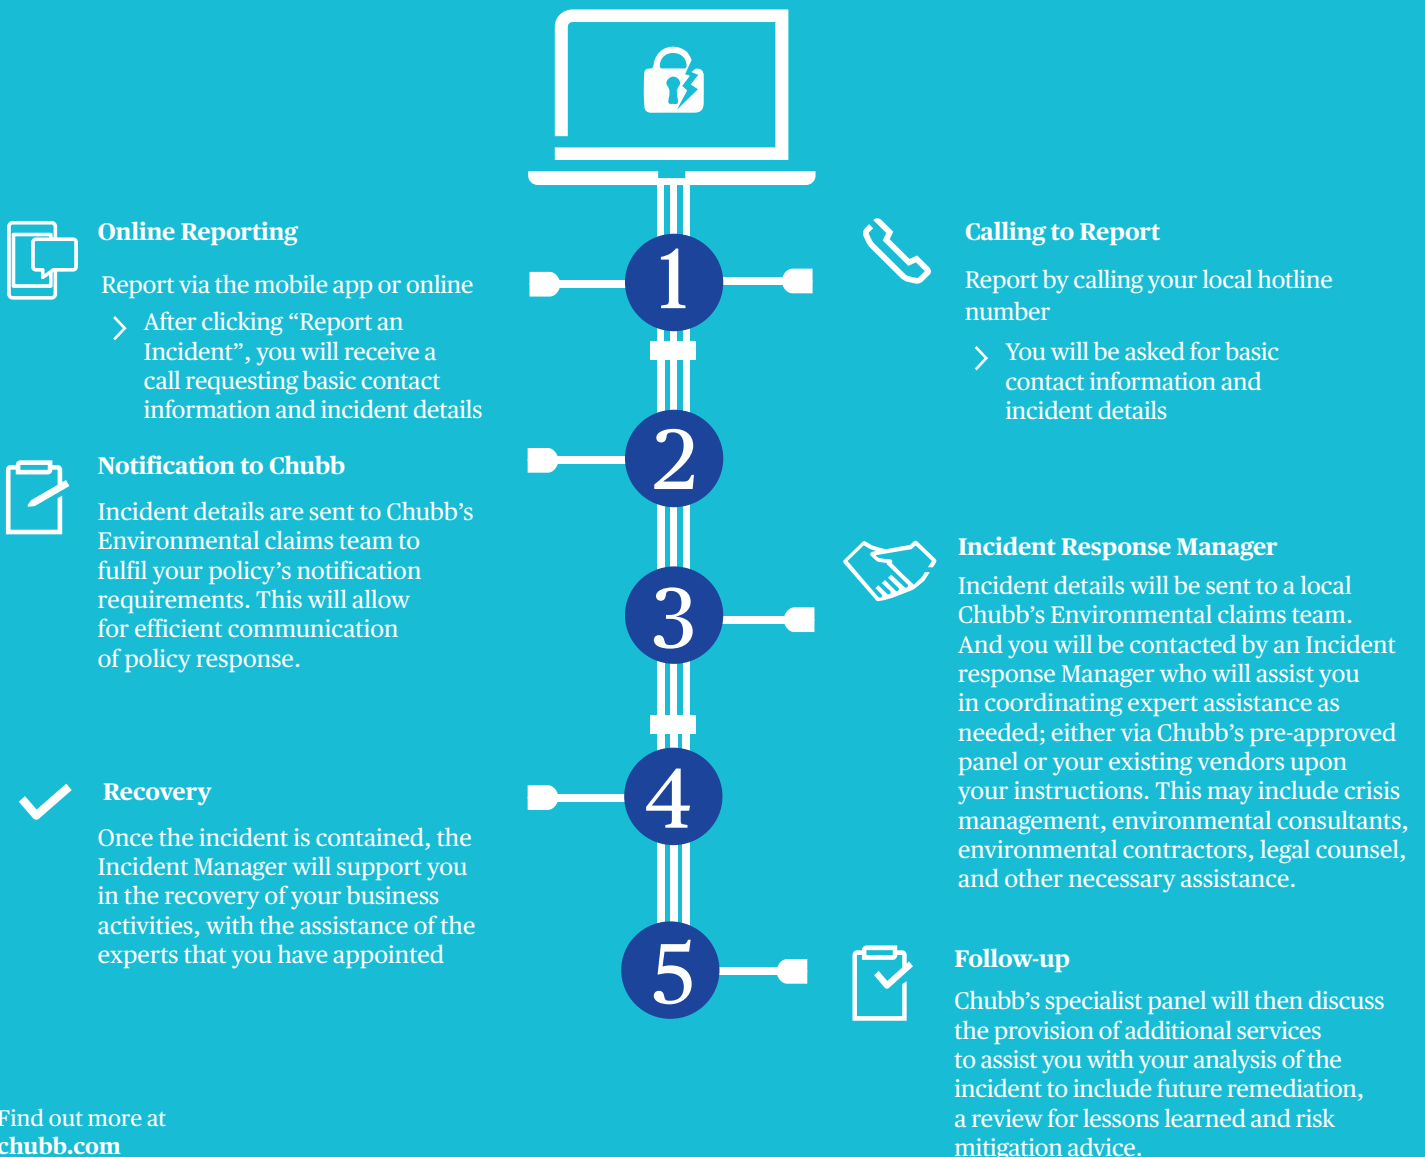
1

Online Reporting

Report via the mobile app or online

After clicking “Report an Incident”, you will receive a call requesting basic contact information and incident details

Calling to Report

Report by calling your local hotline number

You will be asked for basic contact information and incident details

2

Notification to Chubb

Incident details are sent to Chubb’s Environmental claims team to fulfil your policy’s notification requirements. This will allow for efficient communication of policy response.

3

Incident Response Manager

Incident details will be sent to a local Chubb’s Environmental claims team. And you will be contacted by an Incident response Manager who will assist you in coordinating expert assistance as needed; either via Chubb’s pre-approved panel or your existing vendors upon your instructions. This may include crisis management, environmental consultants, environmental contractors, legal counsel, and other necessary assistance.

4

Recovery

Once the incident is contained, the Incident Manager will support you in the recovery of your business activities, with the assistance of the experts that you have appointed

5

Follow-up

Chubb’s specialist panel will then discuss the provision of additional services to assist you with your analysis of the incident to include future remediation, a review for lessons learned and risk mitigation advice.

Find out more at
chubb.com